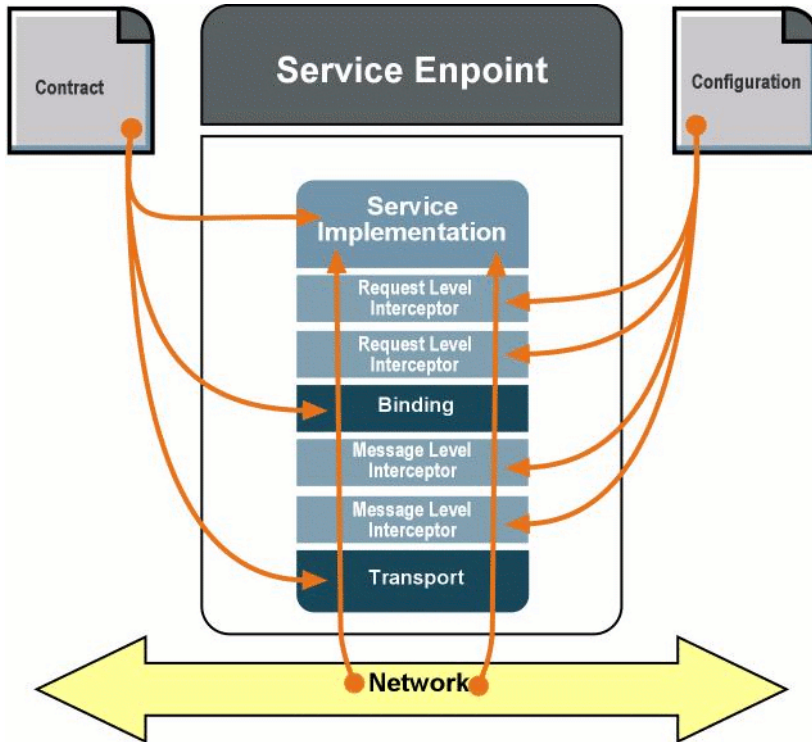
Contract

Service Enpoint

Configuration

Service Implementation

Request Level Interceptor

Request Level Interceptor

Binding

Message Level Interceptor

Message Level Interceptor

Transport

Network